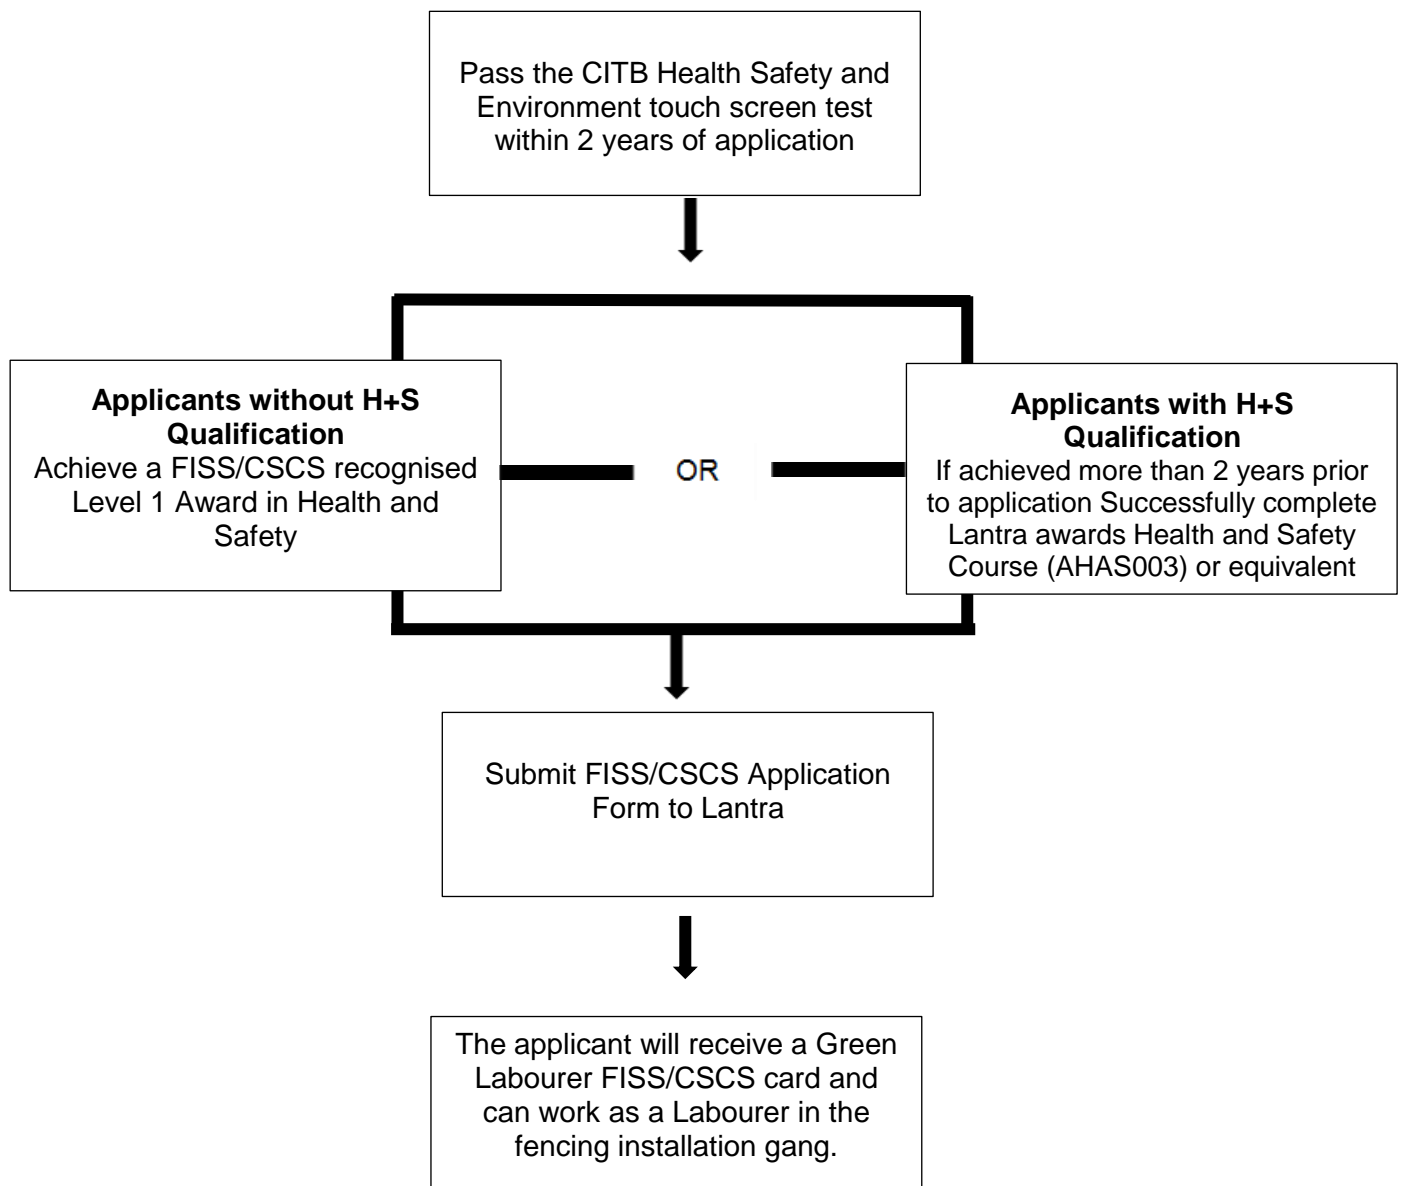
Pass the CITB Health Safety and Environment touch screen test within 2 years of application

**Applicants without H+S Qualification**
Achieve a FISS/CSCS recognised Level 1 Award in Health and Safety

OR

**Applicants with H+S Qualification**
If achieved more than 2 years prior to application Successfully complete Lantra awards Health and Safety Course (AHAS003) or equivalent

Submit FISS/CSCS Application Form to Lantra

The applicant will receive a Green Labourer FISS/CSCS card and can work as a Labourer in the fencing installation gang.